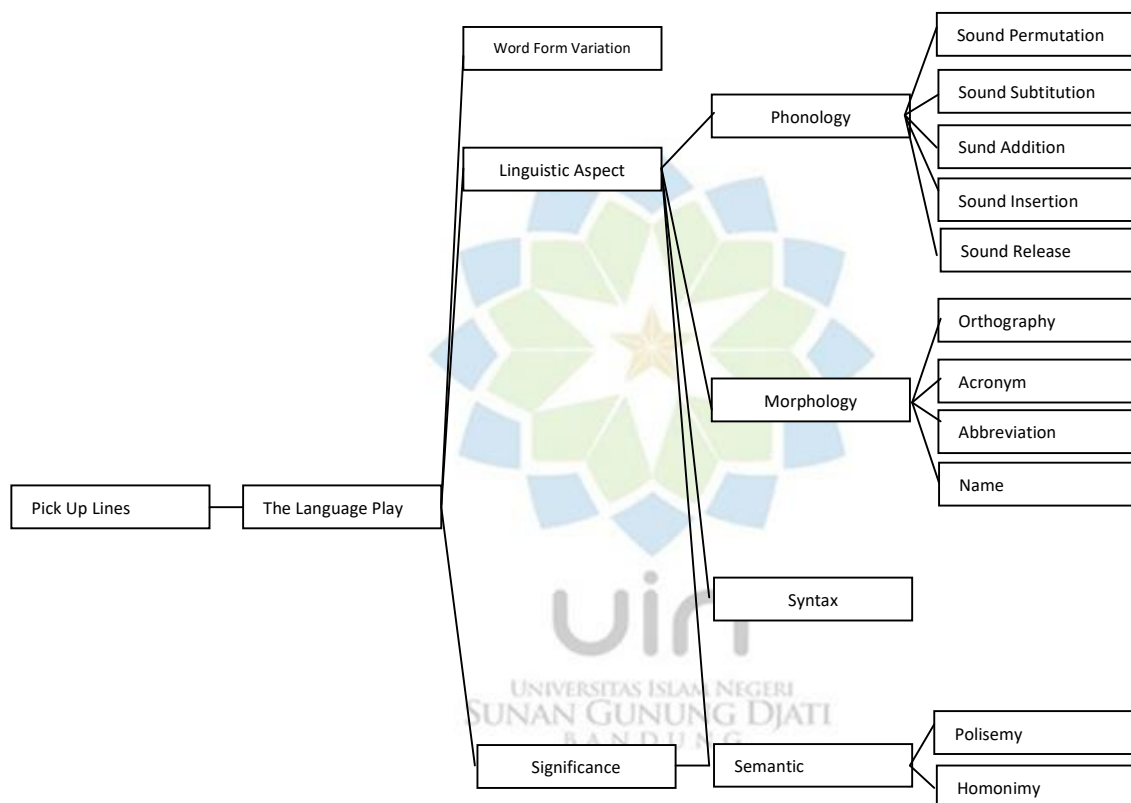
Pick Up Lines

The Language Play

Word Form Variation

Linguistic Aspect

Significance

Phonology

Sound Permutation

Sound Subtitution

Sund Addition

Sound Insertion

Sound Release

Morphology

Orthography

Acronym

Abbreviation

Name

Syntax

Semantic

Polisemy

Homonimy

uin
UNIVERSITAS ISLAM NEGERI
SUNAN GUNUNG DJATI
BANDUNG